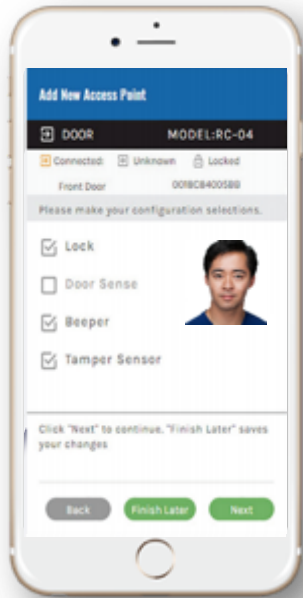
Add New Access Point

DOOR MODEL:RC-04

Connected: Unknown Locked

Front Door 0018C84005B8

Please make your configuration selections.

Lock

Door Sense

Beeper

Tamper Sensor

Click "Next" to continue. "Finish Later" saves your changes

Back Finish Later Next